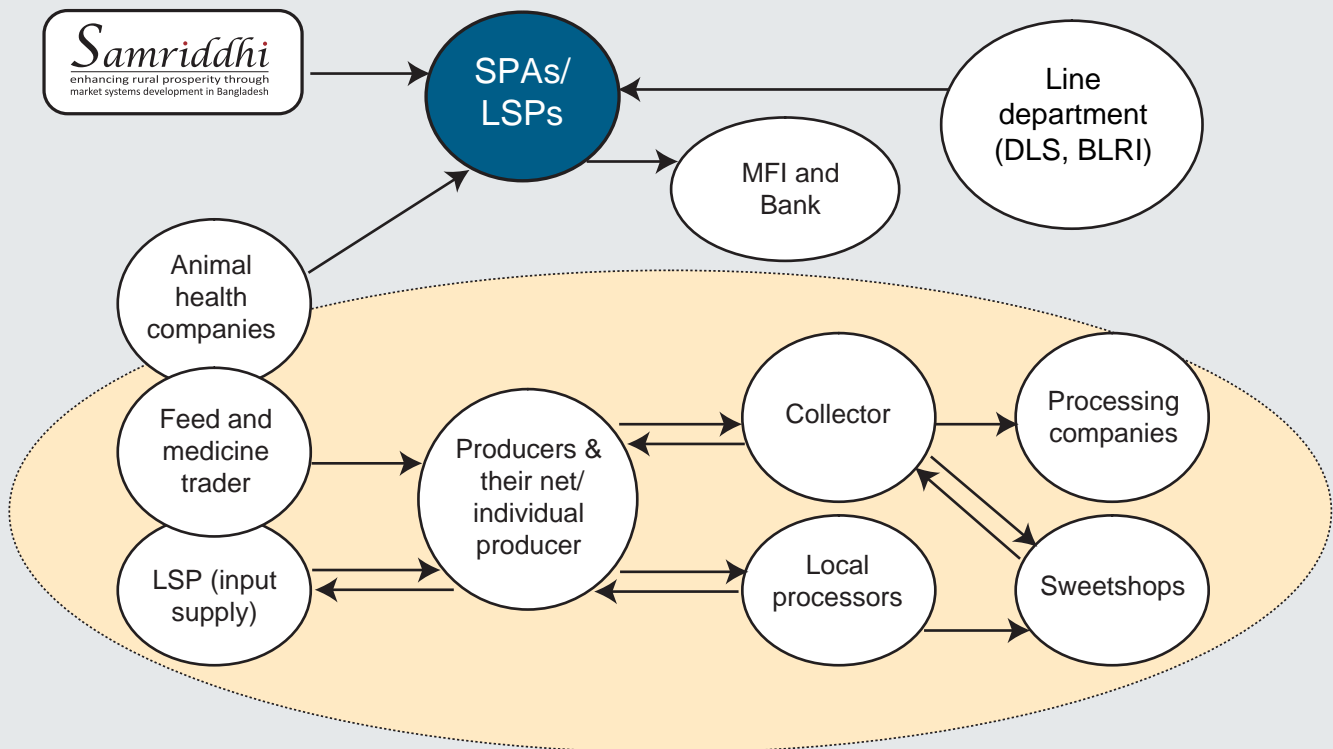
Samriddhi
enhancing rural prosperity through market systems development in Bangladesh

SPAs/ LSPs

Line department (DLS, BLRI)

MFI and Bank

Animal health companies

Feed and medicine trader

LSP (input supply)

Producers & their net/ individual producer

Collector

Local processors

Processing companies

Sweetshops